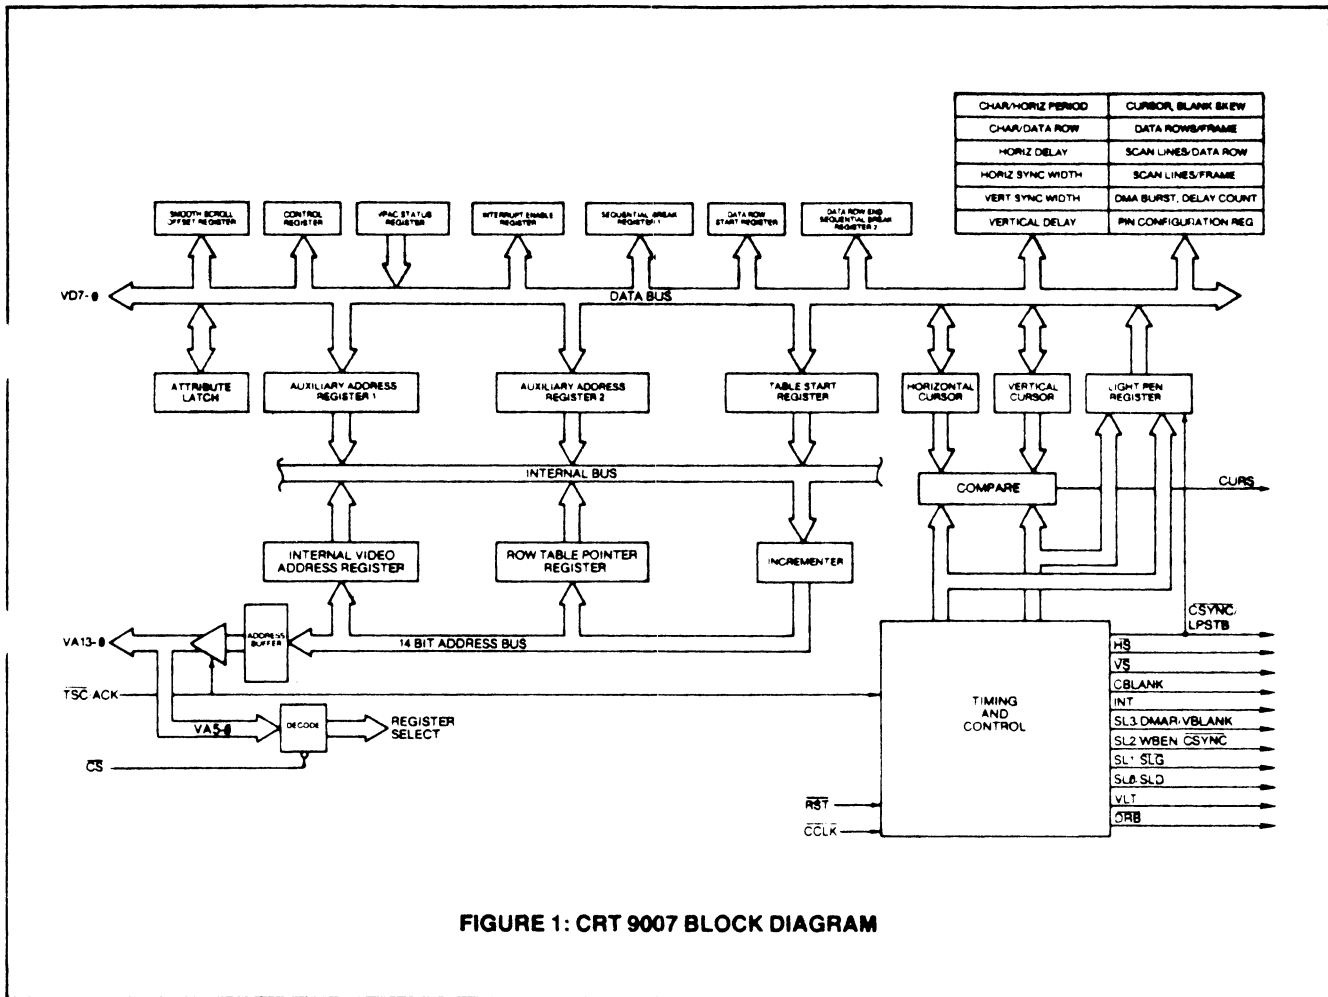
| CHAR/HORIZ PERIOD | CURSOR, BLANK SKEW |
|---|---|
| CHAR/DATA ROW | DATA ROWS/FRAME |
| HORIZ DELAY | SCAN LINES/DATA ROW |
| HORIZ SYNC WIDTH | SCAN LINES/FRAME |
| VERT SYNC WIDTH | DMA BURST, DELAY COUNT |
| VERTICAL DELAY | PIN CONFIGURATION REG |

SMOOTH SCROLL OFFSET REGISTER

CONTROL REGISTER

VPAC STATUS REGISTER

INTERRUPT ENABLE REGISTER

SEQUENTIAL BREAK REGISTER 1

DATA ROW START REGISTER

DATA ROW END SEQUENTIAL BREAK REGISTER 2

VD7-Ø

DATA BUS

ATTRIBUTE LATCH

AUXILIARY ADDRESS REGISTER 1

AUXILIARY ADDRESS REGISTER 2

TABLE START REGISTER

HORIZONTAL CURSOR

VERTICAL CURSOR

LIGHT PEN REGISTER

INTERNAL BUS

COMPARE

CURS

INTERNAL VIDEO ADDRESS REGISTER

ROW TABLE POINTER REGISTER

INCREMENTER

VA13-Ø

ADDRESS BUFFER

14 BIT ADDRESS BUS

$\overline{TSC}$ ACK

VA5-Ø

DECODE

REGISTER SELECT

$\overline{CS}$

$\overline{CSYNC}$/ LPSTB

HS

VS

CBLANK

INT

SL3 DMAR/VBLANK

SL2 WBEN $\overline{CSYNC}$

SL1 $\overline{SLG}$

SLØ SLD

VLT

$\overline{ORB}$

TIMING AND CONTROL

$\overline{RST}$

$\overline{CCLK}$

FIGURE 1: CRT 9007 BLOCK DIAGRAM